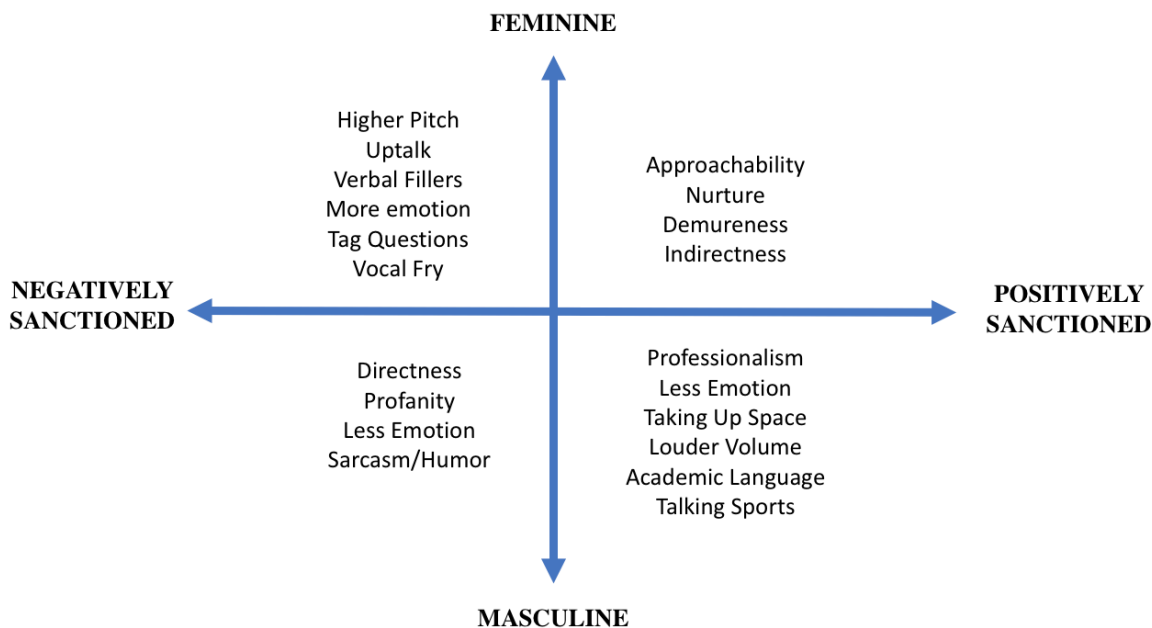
FEMININE

Higher Pitch
Uptalk
Verbal Fillers
More emotion
Tag Questions
Vocal Fry

Approachability
Nurture
Demureness
Indirectness

NEGATIVELY SANCTIONED

POSITIVELY SANCTIONED

Directness
Profanity
Less Emotion
Sarcasm/Humor

Professionalism
Less Emotion
Taking Up Space
Louder Volume
Academic Language
Talking Sports

MASCULINE